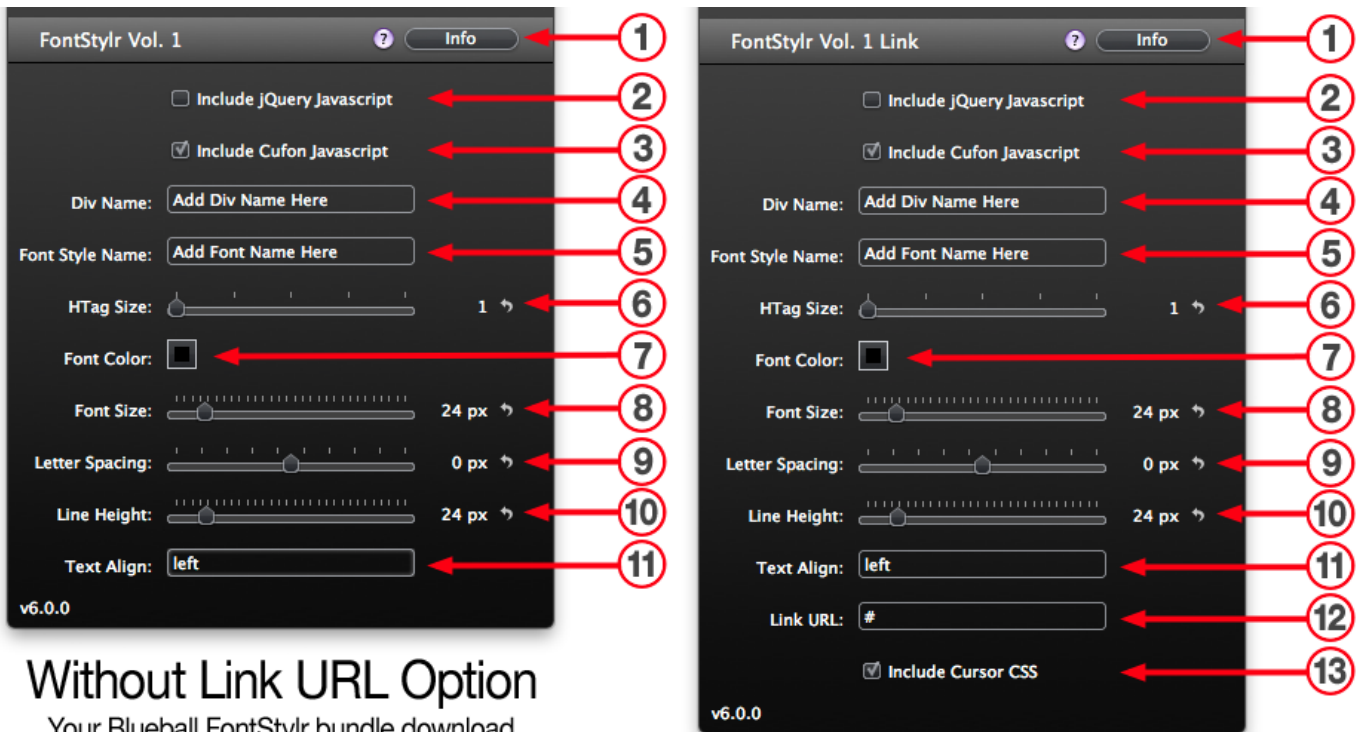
FontStylr Vol. 1

?

Info

1

Include jQuery Javascript

2

Include Cufon Javascript

3

Div Name: Add Div Name Here

4

Font Style Name: Add Font Name Here

5

HTag Size: 1

6

Font Color:

7

Font Size: 24 px

8

Letter Spacing: 0 px

9

Line Height: 24 px

10

Text Align: left

11

v6.0.0

Without Link URL Option

Your Blueball FontStylr bundle download

FontStylr Vol. 1 Link

?

Info

1

Include jQuery Javascript

2

Include Cufon Javascript

3

Div Name: Add Div Name Here

4

Font Style Name: Add Font Name Here

5

HTag Size: 1

6

Font Color:

7

Font Size: 24 px

8

Letter Spacing: 0 px

9

Line Height: 24 px

10

Text Align: left

11

Link URL: #

12

Include Cursor CSS

13

v6.0.0